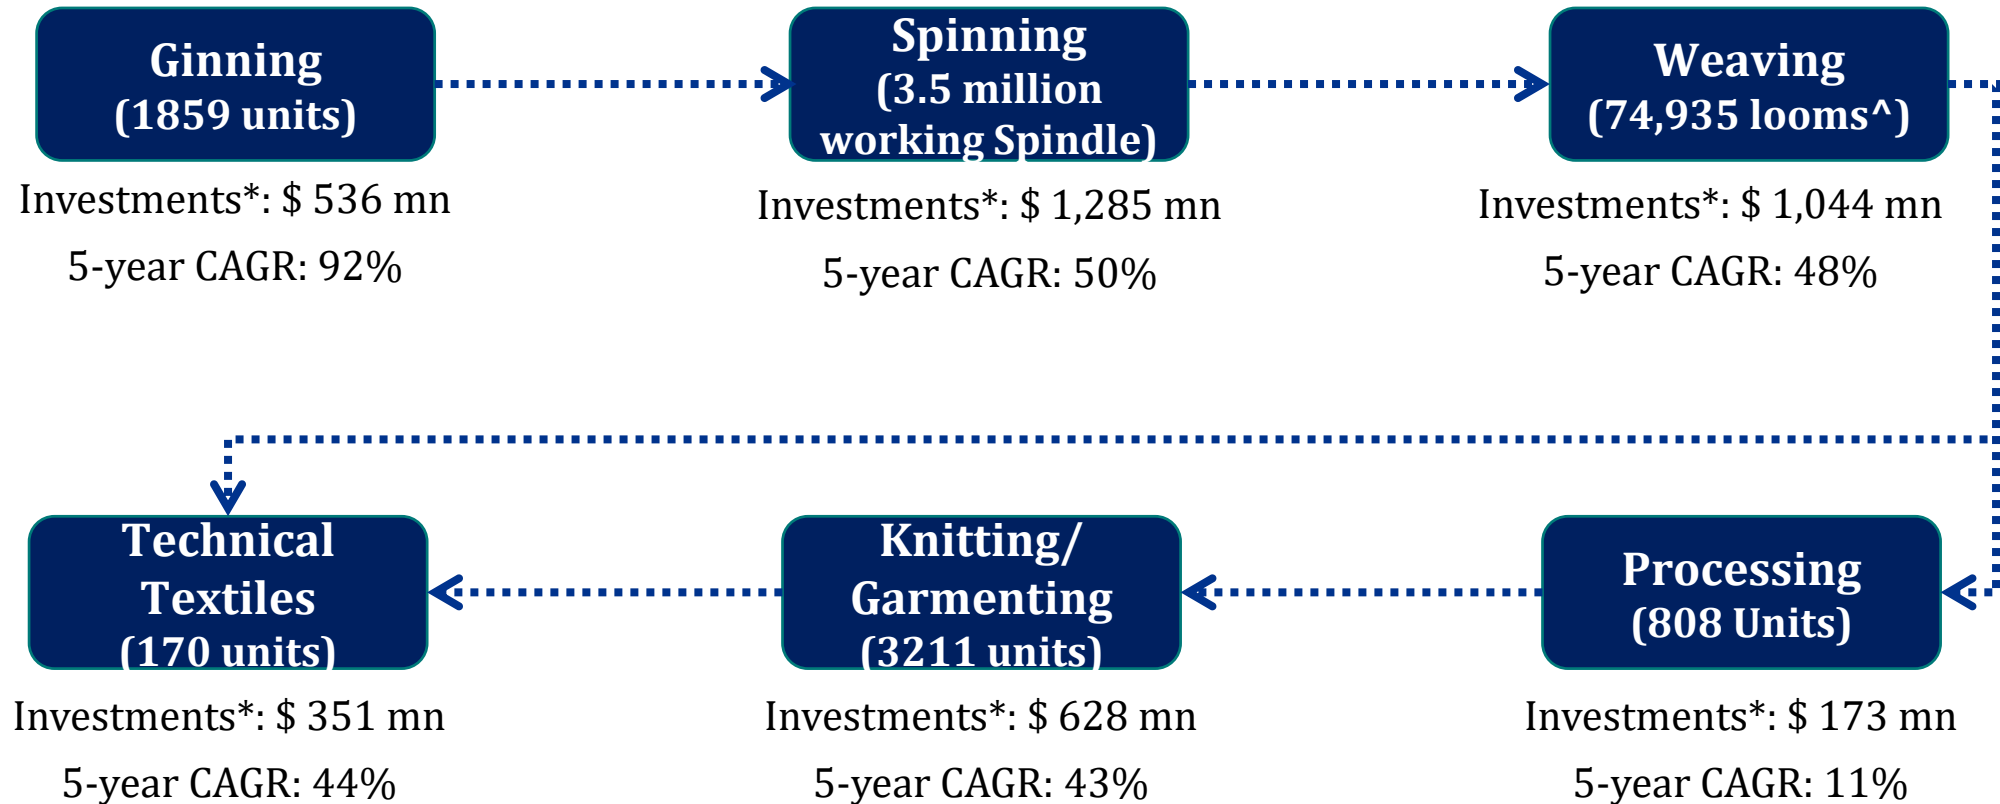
Ginning
(1859 units)

Investments*: $ 536 mn

5-year CAGR: 92%

Spinning
(3.5 million working Spindle)

Investments*: $ 1,285 mn

5-year CAGR: 50%

Weaving
(74,935 looms^)

Investments*: $ 1,044 mn

5-year CAGR: 48%

Processing
(808 Units)

Investments*: $ 173 mn

5-year CAGR: 11%

Knitting/ Garmenting
(3211 units)

Investments*: $ 628 mn

5-year CAGR: 43%

Technical Textiles
(170 units)

Investments*: $ 351 mn

5-year CAGR: 44%